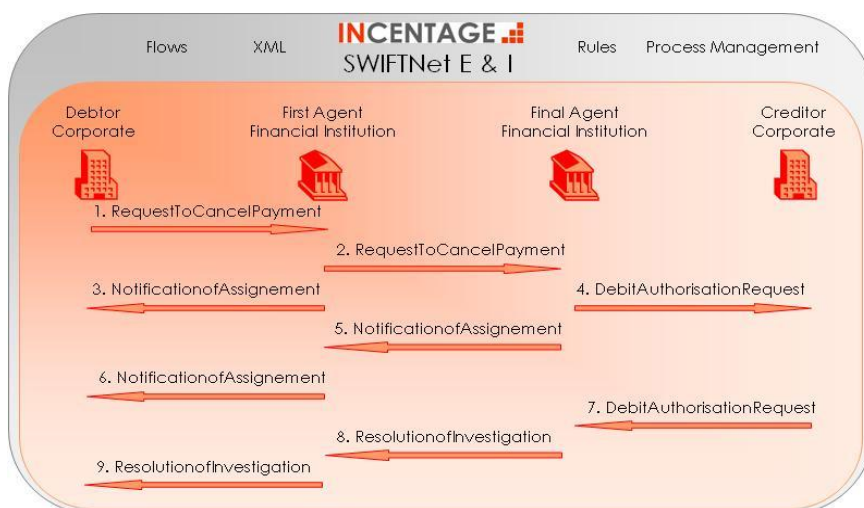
Flows XML INCENTAGE SWIFTNet E & I Rules Process Management

Debtor Corporate

First Agent Financial Institution

Final Agent Financial Institution

Creditor Corporate

1. RequestToCancelPayment

2. RequestToCancelPayment

3. NotificationofAssignement

4. DebitAuthorisationRequest

5. NotificationofAssignement

6. NotificationofAssignement

7. DebitAuthorisationRequest

8. ResolutionofInvestigation

9. ResolutionofInvestigation